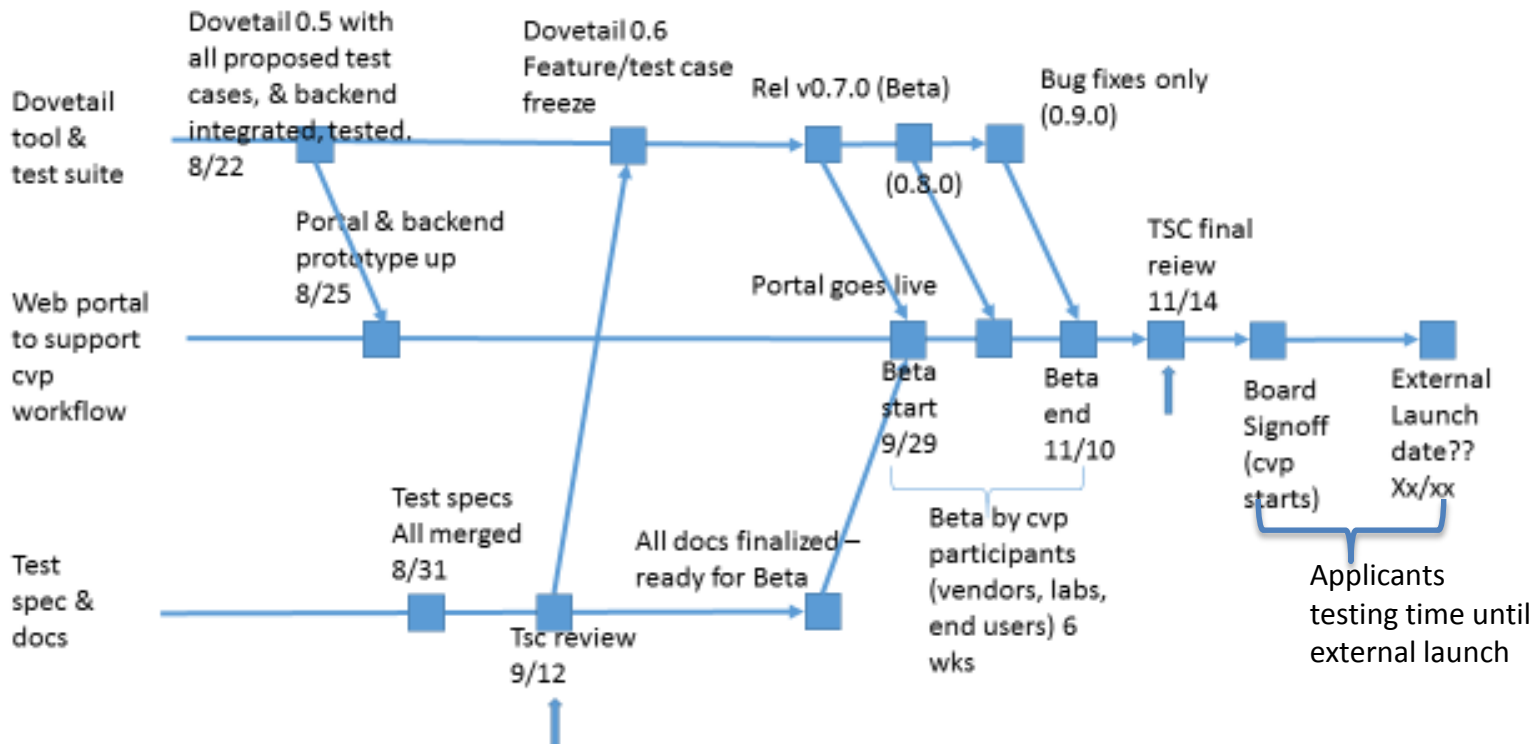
Dovetail tool & test suite

Dovetail 0.5 with all proposed test cases, & backend integrated, tested. 8/22

Dovetail 0.6 Feature/test case freeze

Rel v0.7.0 (Beta)

(0.8.0)

Bug fixes only (0.9.0)

Web portal to support cvp workflow

Portal & backend prototype up 8/25

Portal goes live

Beta start 9/29

Beta end 11/10

TSC final reiew 11/14

Board Signoff (cvp starts)

External Launch date?? Xx/xx

Beta by cvp participants (vendors, labs, end users) 6 wks

Applicants testing time until external launch

Test spec & docs

Test specs All merged 8/31

Tsc review 9/12

All docs finalized – ready for Beta